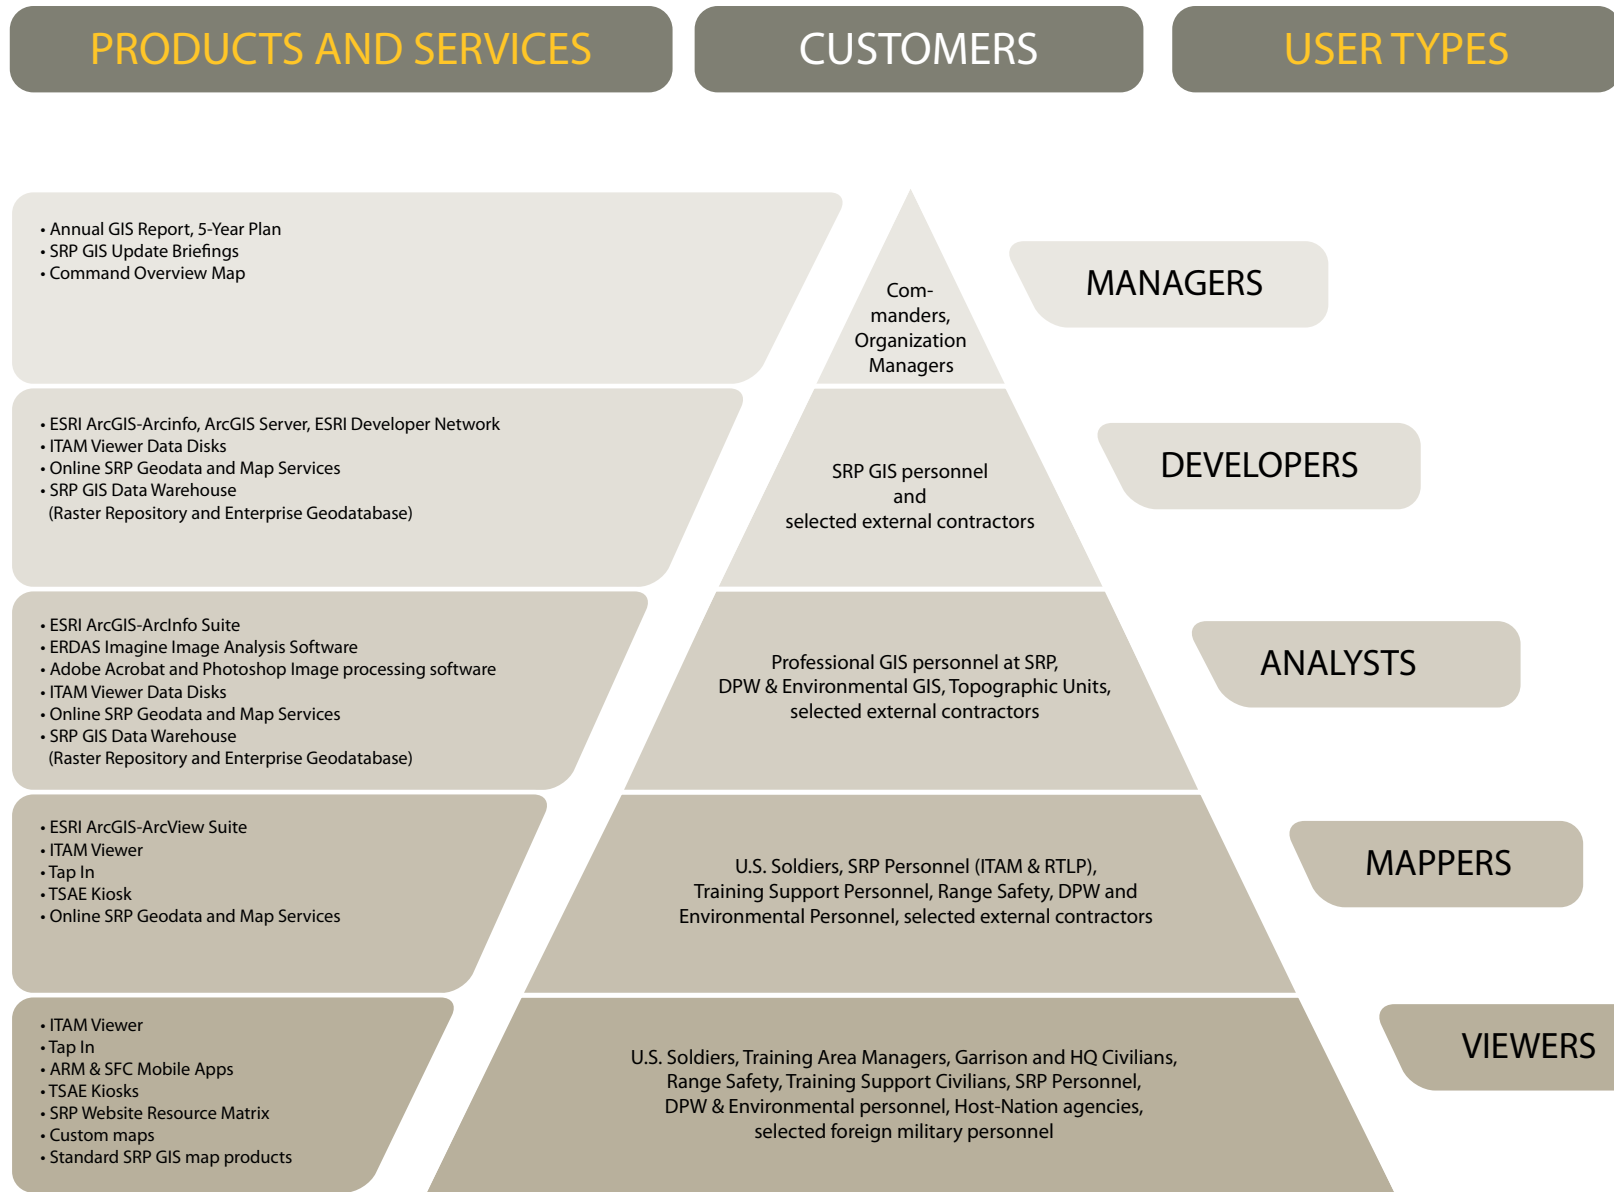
PRODUCTS AND SERVICES

CUSTOMERS

USER TYPES

• Annual GIS Report, 5-Year Plan
• SRP GIS Update Briefings
• Command Overview Map

Commanders, Organization Managers

MANAGERS

• ESRI ArcGIS-Arcinfo, ArcGIS Server, ESRI Developer Network
• ITAM Viewer Data Disks
• Online SRP Geodata and Map Services
• SRP GIS Data Warehouse (Raster Repository and Enterprise Geodatabase)

SRP GIS personnel and selected external contractors

DEVELOPERS

• ESRI ArcGIS-ArcInfo Suite
• ERDAS Imagine Image Analysis Software
• Adobe Acrobat and Photoshop Image processing software
• ITAM Viewer Data Disks
• Online SRP Geodata and Map Services
• SRP GIS Data Warehouse (Raster Repository and Enterprise Geodatabase)

Professional GIS personnel at SRP, DPW & Environmental GIS, Topographic Units, selected external contractors

ANALYSTS

• ESRI ArcGIS-ArcView Suite
• ITAM Viewer
• Tap In
• TSAE Kiosk
• Online SRP Geodata and Map Services

U.S. Soldiers, SRP Personnel (ITAM & RTLP), Training Support Personnel, Range Safety, DPW and Environmental Personnel, selected external contractors

MAPPERS

• ITAM Viewer
• Tap In
• ARM & SFC Mobile Apps
• TSAE Kiosks
• SRP Website Resource Matrix
• Custom maps
• Standard SRP GIS map products

U.S. Soldiers, Training Area Managers, Garrison and HQ Civilians, Range Safety, Training Support Civilians, SRP Personnel, DPW & Environmental personnel, Host-Nation agencies, selected foreign military personnel

VIEWERS